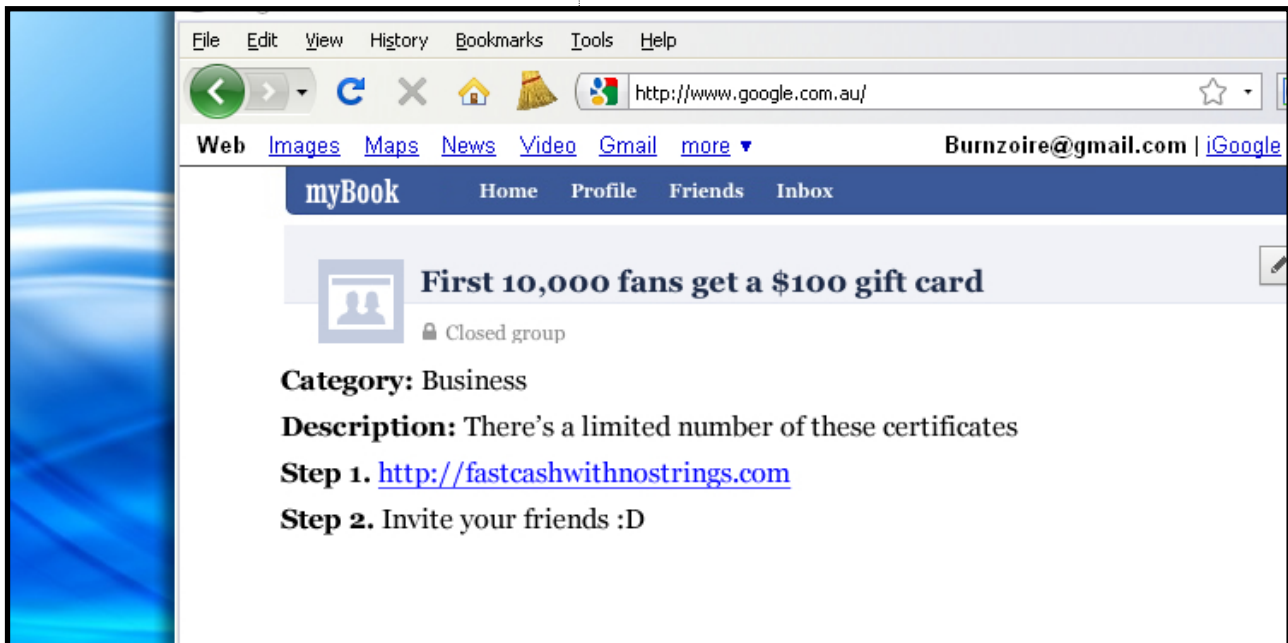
File Edit View History Bookmarks Tools Help

http://www.google.com.au/

Web Images Maps News Video Gmail more ▾ Burnzoire@gmail.com | iGoogle

myBook Home Profile Friends Inbox

First 10,000 fans get a $100 gift card

Closed group

**Category:** Business

**Description:** There's a limited number of these certificates

**Step 1.** http://fastcashwithnostrings.com

**Step 2.** Invite your friends :D